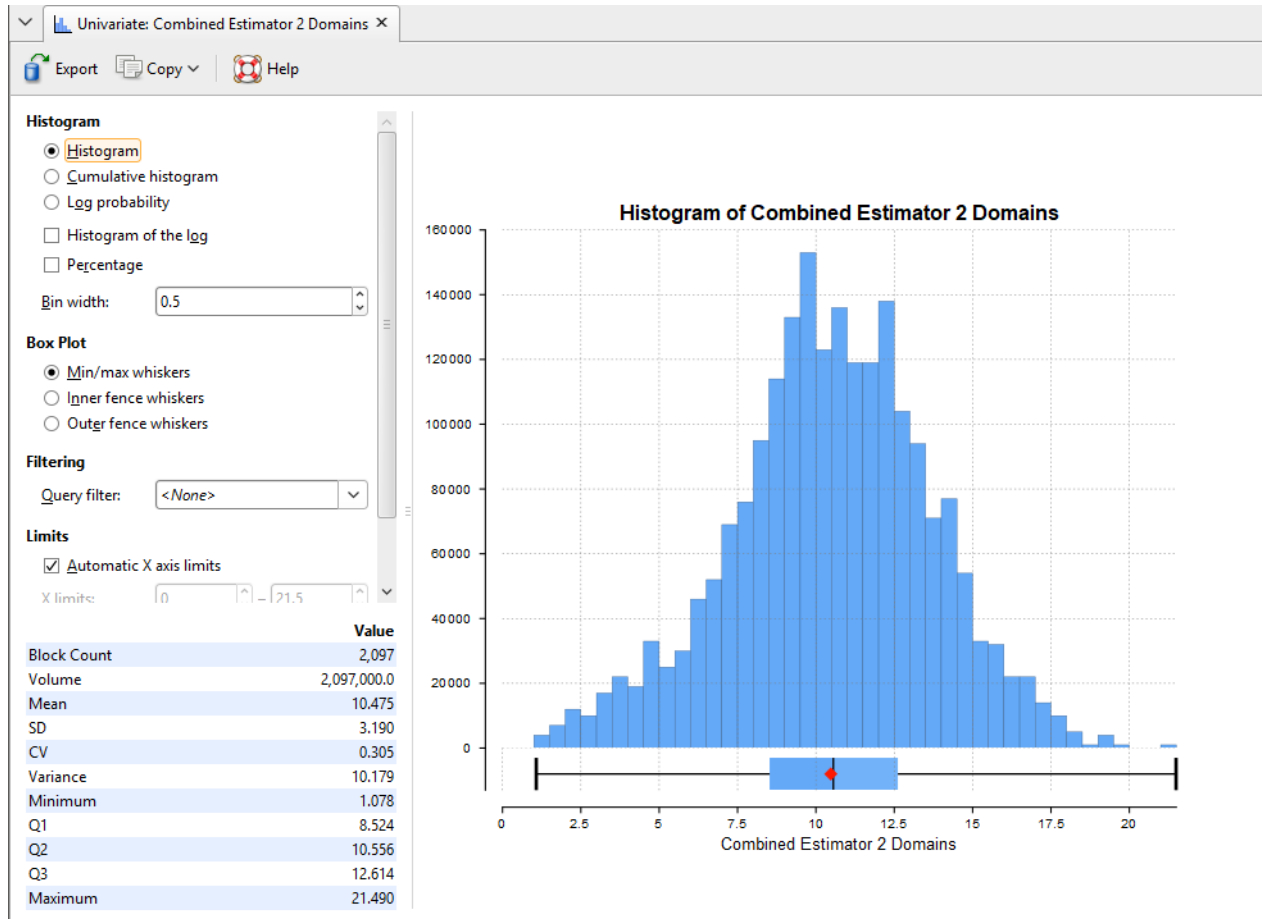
Univariate: Combined Estimator 2 Domains ✕

Export Copy Help

Histogram
Histogram
Cumulative histogram
Log probability
Histogram of the log
Percentage
Bin width: 0.5

Box Plot
Min/max whiskers
Inner fence whiskers
Outer fence whiskers

Filtering
Query filter: <None>

Limits
Automatic X axis limits
X limits: 0 – 21.5

| | Value |
|---|---|
| Block Count | 2,097 |
| Volume | 2,097,000.0 |
| Mean | 10.475 |
| SD | 3.190 |
| CV | 0.305 |
| Variance | 10.179 |
| Minimum | 1.078 |
| Q1 | 8.524 |
| Q2 | 10.556 |
| Q3 | 12.614 |
| Maximum | 21.490 |

Histogram of Combined Estimator 2 Domains

160000
140000
120000
100000
80000
60000
40000
20000
0

0 2.5 5 7.5 10 12.5 15 17.5 20

Combined Estimator 2 Domains